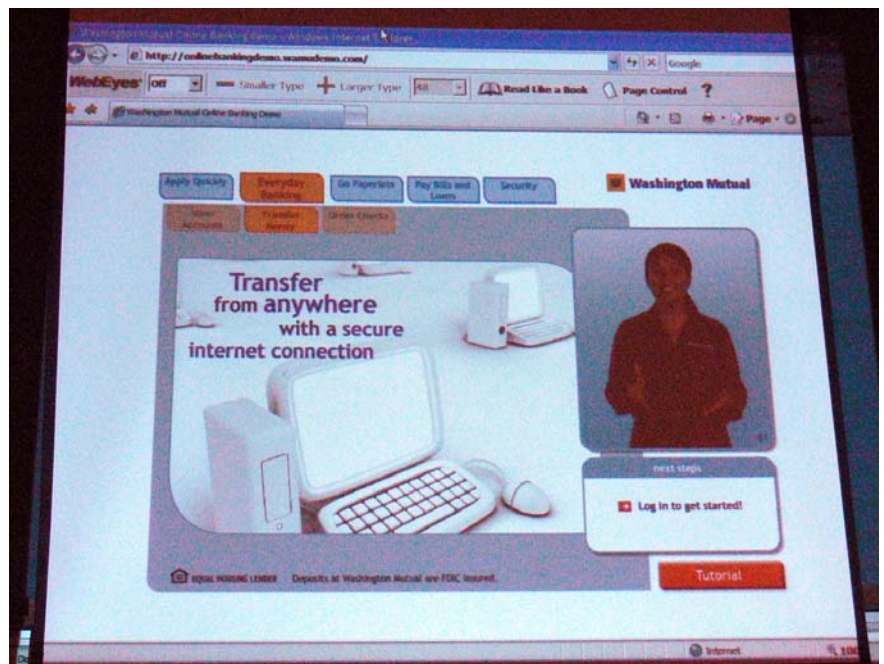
Washington Mutual Online Banking Demo - Windows Internet Explorer

http://onlinebankingdemo.wamudemo.com/

Google

WebEyes Off Smaller Type Larger Type 48 Read Like a Book Page Control ?

Washington Mutual Online Banking Demo

Page

Apply Quickly

Everyday Banking

Go Paperless

Pay Bills and Loans

Security

Washington Mutual

View Accounts

Transfer Money

Order Checks

Transfer from anywhere with a secure internet connection

next steps

Log in to get started!

Tutorial

EQUAL HOUSING LENDER Deposits at Washington Mutual are FDIC insured.

Internet

100